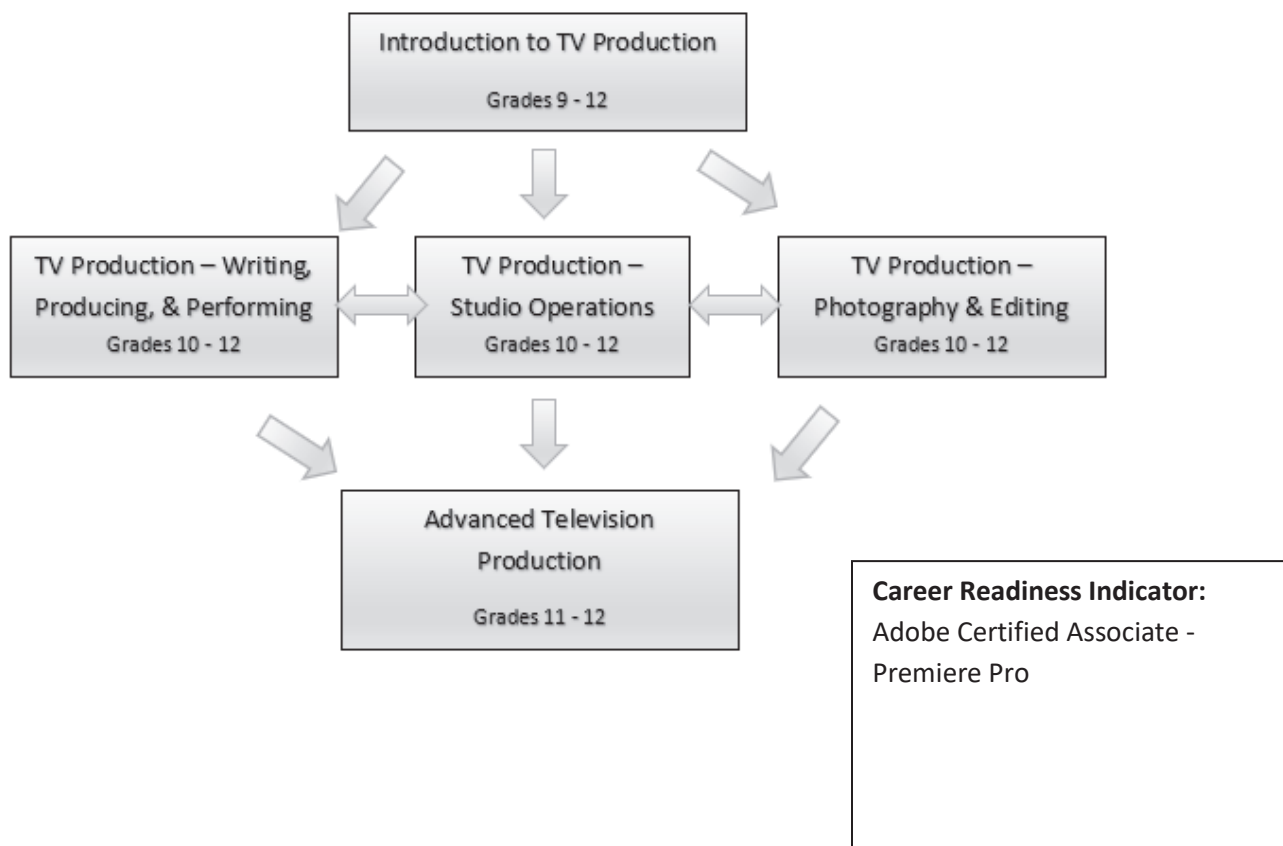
Introduction to TV Production

Grades 9 - 12

TV Production – Writing, Producing, & Performing
Grades 10 - 12

TV Production – Studio Operations
Grades 10 - 12

TV Production – Photography & Editing
Grades 10 - 12

Advanced Television Production

Grades 11 - 12

**Career Readiness Indicator:**
Adobe Certified Associate - Premiere Pro